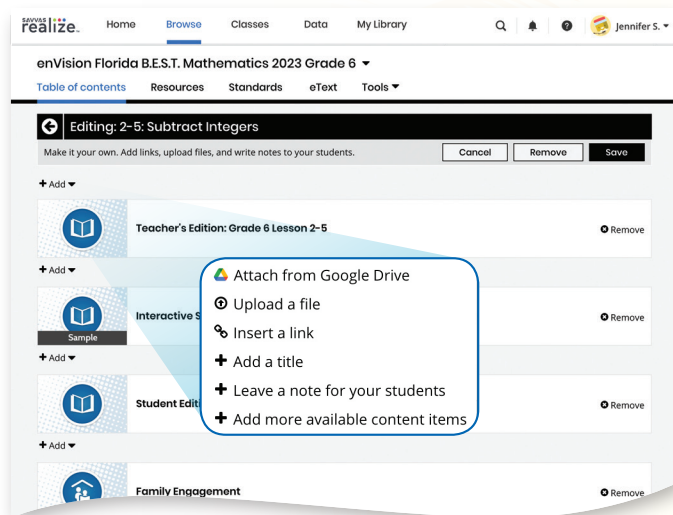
SAVVAS realize. Home Browse Classes Data My Library Jennifer S.

enVision Florida B.E.S.T. Mathematics 2023 Grade 6

Table of contents Resources Standards eText Tools

Editing: 2-5: Subtract Integers

Make it your own. Add links, upload files, and write notes to your students. Cancel Remove Save

+ Add

Teacher's Edition: Grade 6 Lesson 2-5 Remove

+ Add

Interactive S Remove

Sample

+ Add

Student Editi Remove

+ Add

Family Engagement Remove

Attach from Google Drive

Upload a file

Insert a link

+ Add a title

+ Leave a note for your students

+ Add more available content items